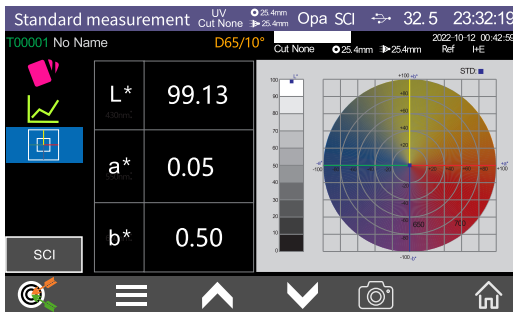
Standard measurement UV Cut None 25.4mm 25.4mm Opa SCI 32.5 23:32:19

T00001 No Name D65/10°

Cut None 25.4mm 25.4mm 2022-10-12 00:42:59 Ref HE

| L* | 99.13 |
|---|---|
| a* | 0.05 |
| b* | 0.50 |

SCI

STD:

100 90 80 70 60 50 40 30 20 10 0

+100 +b* +80 +60 +40 +20 -a* -100 +a* +100 -100 -b*